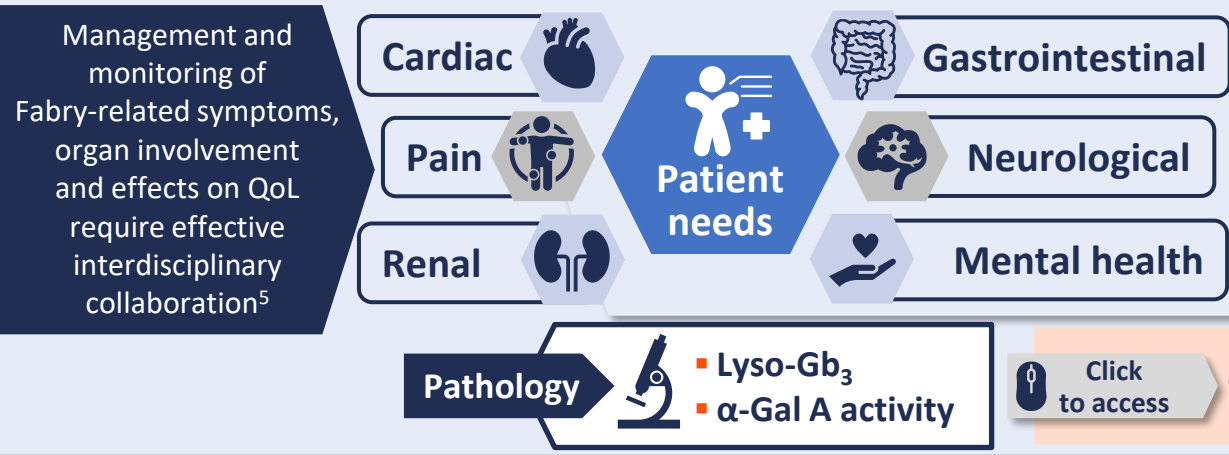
Management and monitoring of Fabry-related symptoms, organ involvement and effects on QoL require effective interdisciplinary collaboration$^5$

Cardiac

Pain

Renal

Patient needs

Gastrointestinal

Neurological

Mental health

Pathology

- Lyso-Gb$_3$
- α-Gal A activity

Click to access